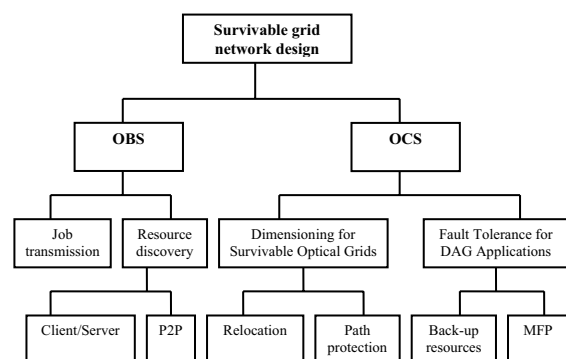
Survivable grid network design

OBS

OCS

Job transmission

Resource discovery

Dimensioning for Survivable Optical Grids

Fault Tolerance for DAG Applications

Client/Server

P2P

Relocation

Path protection

Back-up resources

MFP